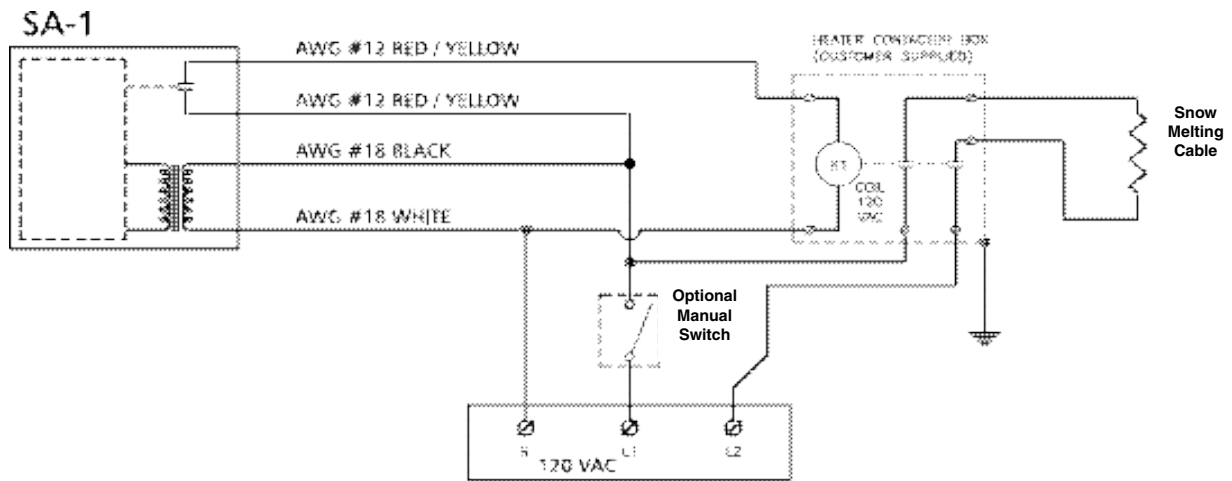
SA-1

AWG #12 RED / YELLOW

AWG #12 RED / YELLOW

AWG #18 BLACK

AWG #18 WHITE

HEATER CONTACTOR BOX (CUSTOMER SUPPLIED)

K1

COIL 120 VAC

Snow Melting Cable

Optional Manual Switch

N

L1

L2

120 VAC